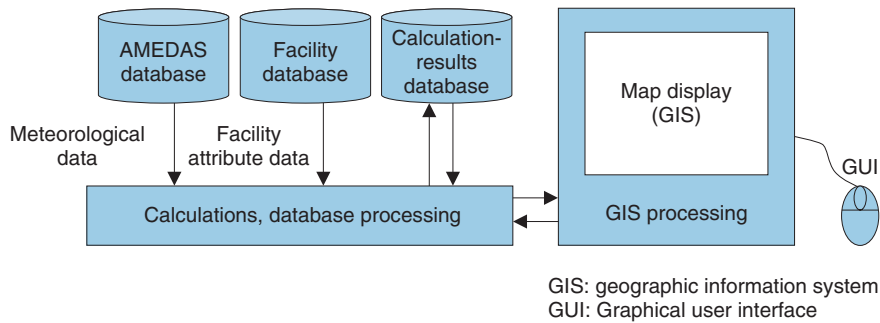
AMEDAS database

Facility database

Calculation-results database

Map display (GIS)

Meteorological data

Facility attribute data

GUI

Calculations, database processing

GIS processing

GIS: geographic information system
GUI: Graphical user interface